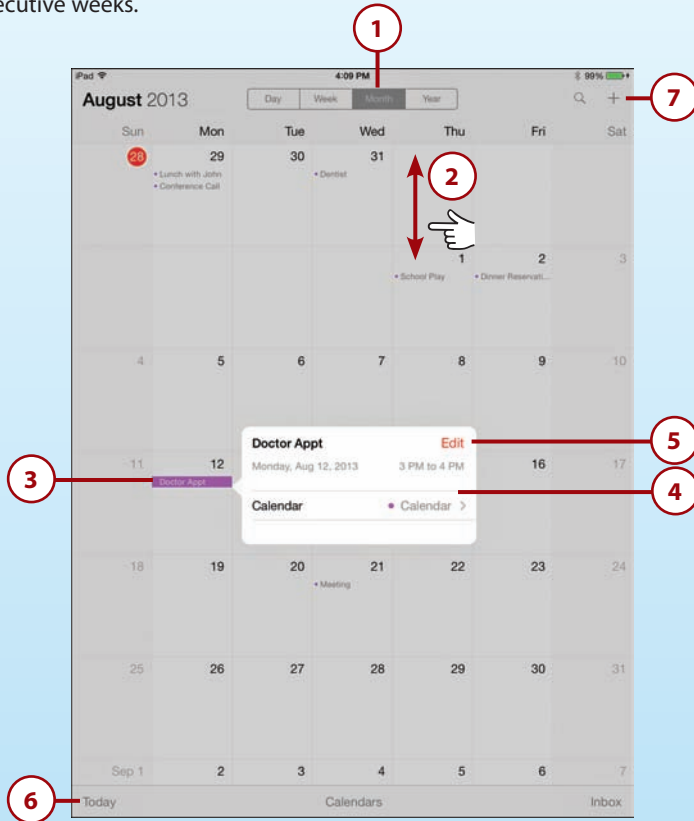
ecutive weeks.

1

iPad 4:09 PM 99%

August 2013

Day Week Month Year

7

| Sun | Mon | Tue | Wed | Thu | Fri | Sat |
|---|---|---|---|---|---|---|
| 28 | 29 • Lunch with John • Conference Call | 30 | 31 • Dentist | | | |
| | | | | 1 • School Play | 2 • Dinner Reservati... | 3 |
| 4 | 5 | 6 | 7 | 8 | 9 | 10 |
| 11 | 12 Doctor Appt | | | | 16 | 17 |
| 18 | 19 | 20 • Meeting | 21 | 22 | 23 | 24 |
| 25 | 26 | 27 | 28 | 29 | 30 | 31 |
| Sep 1 | 2 | 3 | 4 | 5 | 6 | 7 |

2

Doctor Appt Edit
Monday, Aug 12, 2013 3 PM to 4 PM

Calendar • Calendar >

5

3

4

6

Today Calendars Inbox